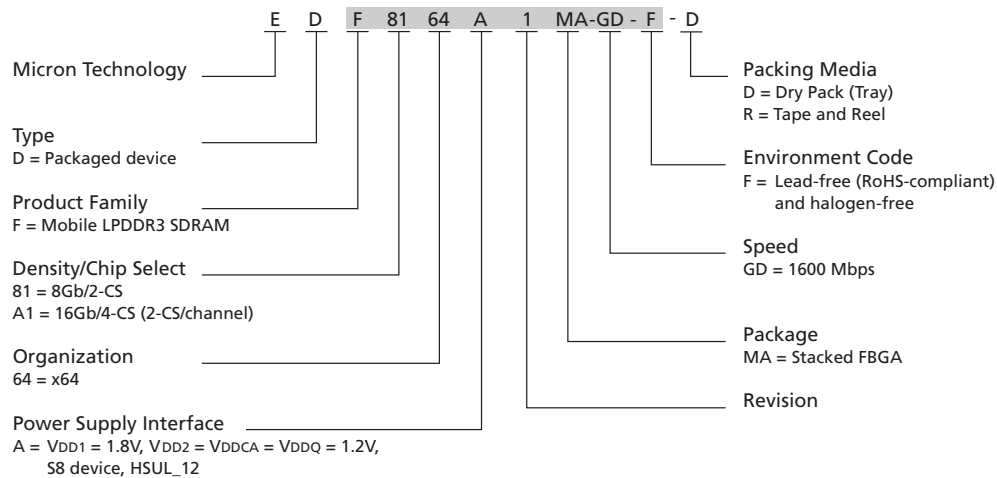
E D F 81 64 A 1 MA-GD - F - D

Micron Technology

Type
D = Packaged device

Product Family
F = Mobile LPDDR3 SDRAM

Density/Chip Select
81 = 8Gb/2-CS
A1 = 16Gb/4-CS (2-CS/channel)

Organization
64 = x64

Power Supply Interface
A = $V_{DD1}$ = 1.8V, $V_{DD2}$ = $V_{DDCA}$ = $V_{DDQ}$ = 1.2V, S8 device, HSUL_12

Packing Media
D = Dry Pack (Tray)
R = Tape and Reel

Environment Code
F = Lead-free (RoHS-compliant) and halogen-free

Speed
GD = 1600 Mbps

Package
MA = Stacked FBGA

Revision